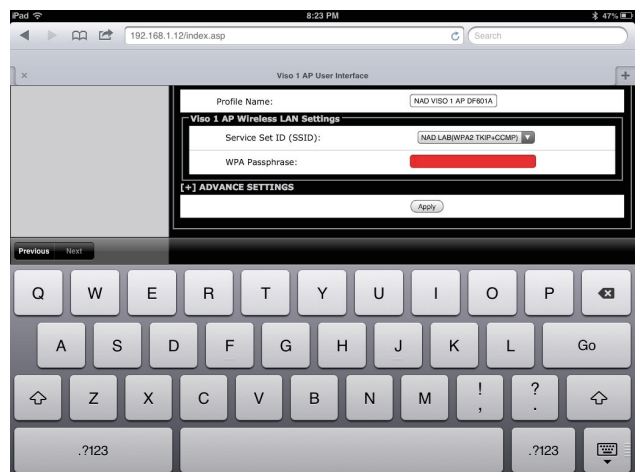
iPad
8:23 PM
47%
192.168.1.12/index.asp
Search
×
Viso 1 AP User Interface
+
Profile Name:
NAD VISO 1 AP DF601A
Viso 1 AP Wireless LAN Settings
Service Set ID (SSID):
NAD LAB(WPA2 TKIP+CCMP)
WPA Passphrase:
[+] ADVANCE SETTINGS
Apply
Previous
Next
Q W E R T Y U I O P
A S D F G H J K L Go
Z X C V B N M ! , ? .
.?123
.?123